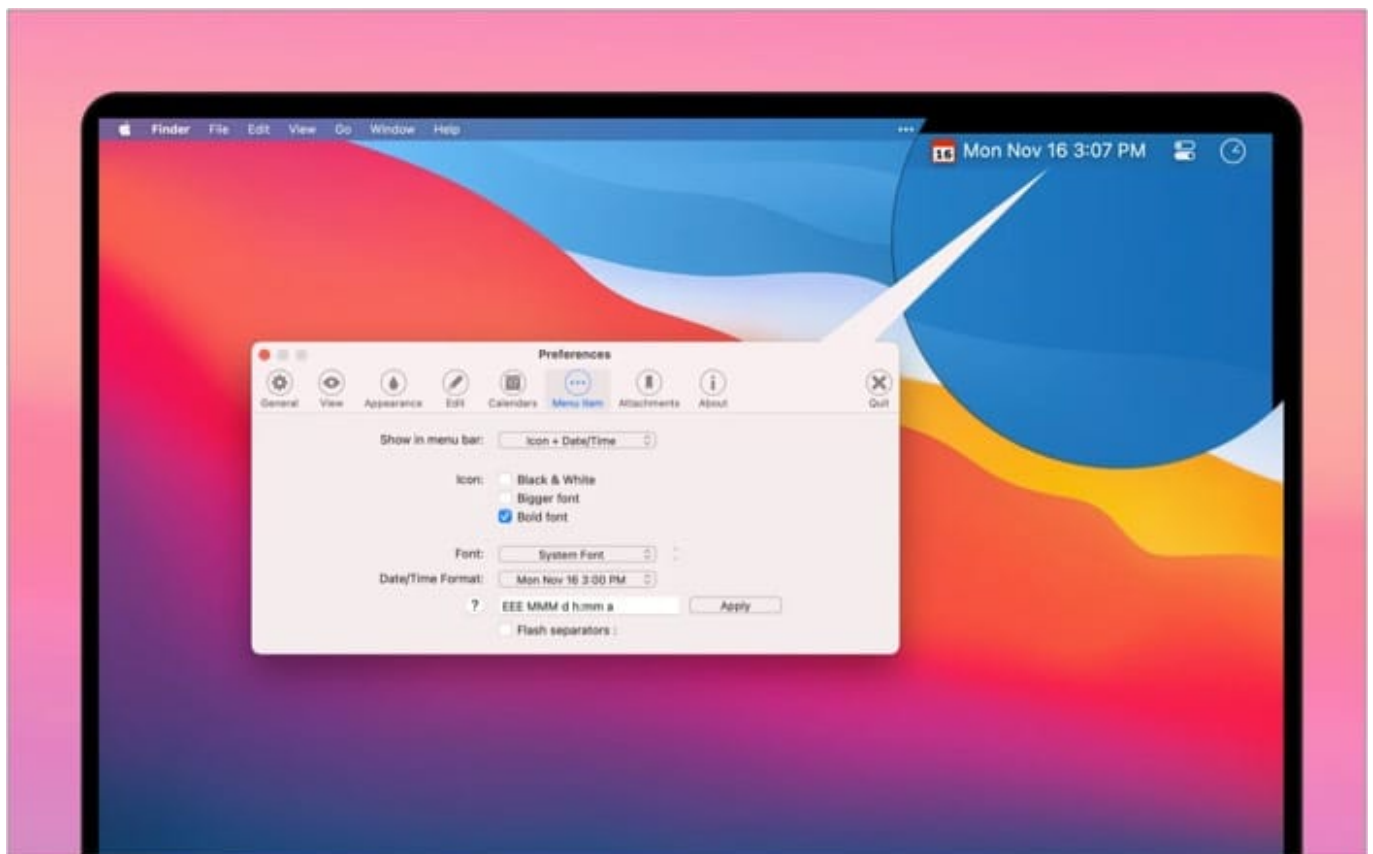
Finder File Edit View Go Window Help

16 Mon Nov 16 3:07 PM

Preferences

General View Appearance Edit Calendars Menu Item Attachments About Quit

Show in menu bar: Icon + Date/Time

Icon: Black & White
Bigger font
Bold font

Font: System Font
Date/Time Format: Mon Nov 16 3:00 PM
? EEE MMM d h:mm a Apply
Flash separators :